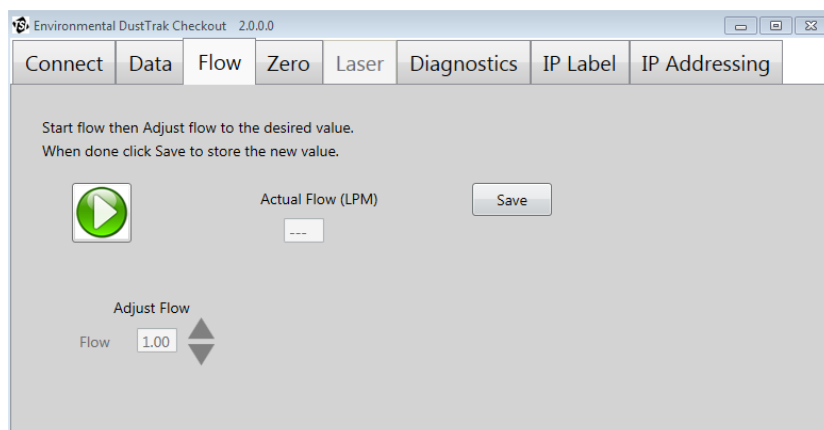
Environmental DustTrak Checkout 2.0.0.0

Connect Data Flow Zero Laser Diagnostics IP Label IP Addressing

Start flow then Adjust flow to the desired value.
When done click Save to store the new value.

Actual Flow (LPM)

---

Save

Adjust Flow

Flow 1.00